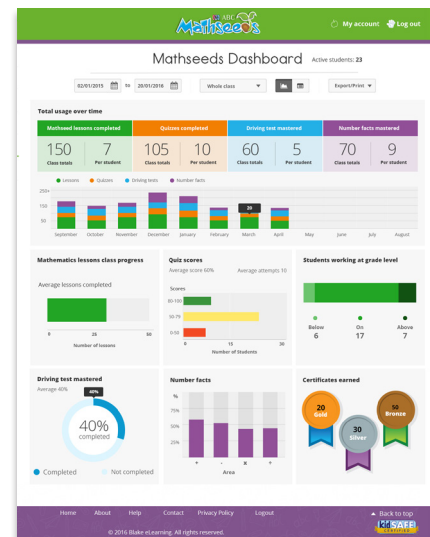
ABC Mathseeds

My account Log out

Mathseeds Dashboard Active students: 23

02/01/2015 to 20/01/2016 Whole class Export/Print

Total usage over time

| Mathseed lessons completed | | Quizzes completed | | Driving test mastered | | Number facts mastered | |
|---|---|---|---|---|---|---|---|
| 150 | 7 | 105 | 10 | 60 | 5 | 70 | 9 |
| Class totals | Per student | Class totals | Per student | Class totals | Per student | Class totals | Per student |

Lessons Quizzes Driving tests Number facts

250+ 100 50

September October November December January February March April May June July August

39

Mathematics lessons class progress

Average lessons completed

0 25 50

Number of lessons

Quiz scores

Average score 60% Average attempts 10

Scores

80-100 50-79 0-50

0 15 30

Number of Students

Students working at grade level

Below 6 On 17 Above 7

Driving test mastered

Average 40%

40%

40% completed

Completed Not completed

Number facts

%

75% 50% 25%

+ - x ÷

Area

Certificates earned

20 Gold

30 Silver

50 Bronze

Home About Help Contact Privacy Policy Logout

Back to top

© 2016 Blake eLearning. All rights reserved.

kid SAFE CERTIFIED